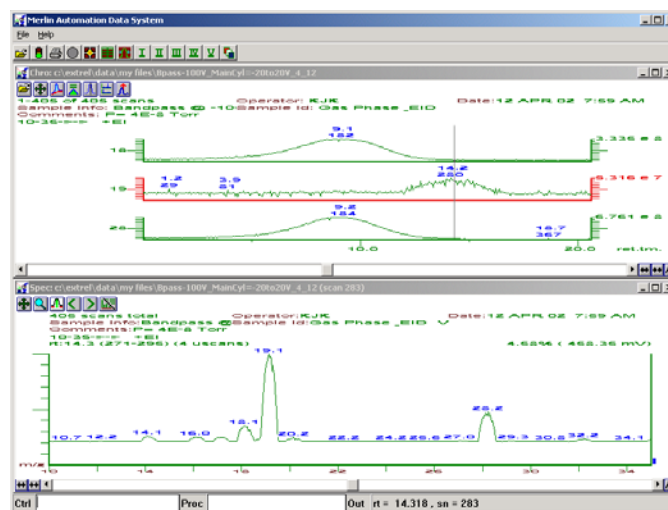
Merlin Automation Data System
File Help
I II III IV V
Chro: c:\extrel\data\my files\Bpass-100V_MainCyl=-20to20V_4_12
1-405 of 405 scans Operator: KJK Date:12 APR 02 7:59 AM
Sample Info: Bandpass @ -10Sample Id: Gas Phase _EID
Comments: P= 4E-8 Torr
10-35<=> +EI
9.1
152
18
3.336 e 2
14.2
280
1.2 3.9
29 81
19
6.316 e 2
9.2
184
28
16.7
367
6.761 e 2
10.0 20.0 ret.tm.
Spec: c:\extrel\data\my files\Bpass-100V_MainCyl=-20to20V_4_12 (scan 283)
405 scans total Operator:KJK Date:12 APR 02 7:59 AM
Sample Info:Bandpass @Sample Id:Gas Phase _EID V
Comments:P= 4E-8 Torr
10-35<=> +EI
rt:14.3 (271-295) (4 uscans) 4.62% ( 452.35 mV)
19.1
28.2
10.7 12.2 14.1 16.0 18.1 20.2 22.2 24.2 25.6 27.0 29.3 30.8 32.2 34.1
m/z
Ctrl Proc Out rt = 14.318 , sn = 283